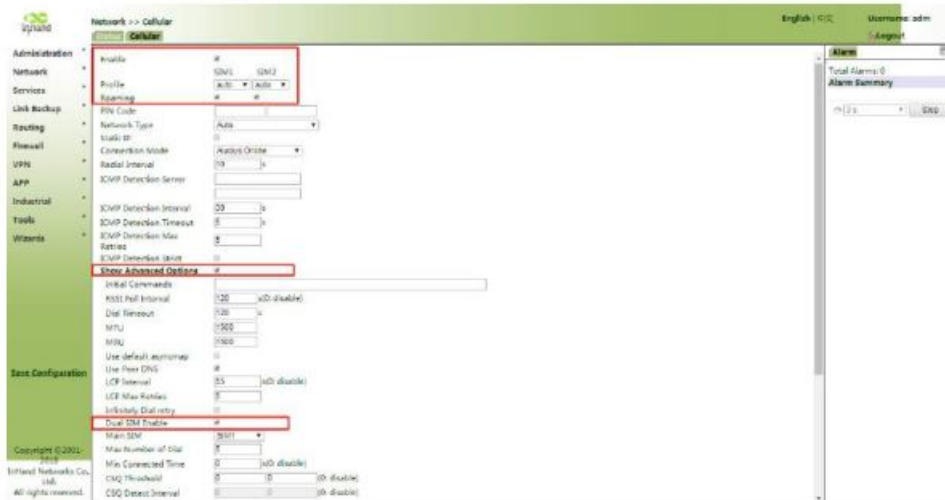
InHand

Network >> Cellular

Status Cellular

English | 中文

Username: adm

Logout

Administration

Network

Services

Link Backup

Routing

Firewall

VPN

APP

Industrial

Tools

Wizards

Save Configuration

Copyright © 2001-2019 InHand Networks Co., Ltd. All rights reserved.

Enable

SIM1 SIM2

Profile Auto Auto

Roaming

PIN Code

Network Type Auto

Static IP

Connection Mode Always Online

Redial Interval 10 s

ICMP Detection Server

ICMP Detection Interval 30 s

ICMP Detection Timeout 5 s

ICMP Detection Max Retries 5

ICMP Detection Strict

Show Advanced Options

Initial Commands

RSSI Poll Interval 120 s(0: disable)

Dial Timeout 120 s

MTU 1500

MRU 1500

Use default asyncmap

Use Peer DNS

LCP Interval 55 s(0: disable)

LCP Max Retries 5

Infinitely Dial retry

Dual SIM Enable

Main SIM SIM1

Max Number of Dial 5

Min Connected Time 0 s(0: disable)

CSQ Threshold 0 0 (0: disable)

CSQ Detect Interval 0 (0: disable)

Alarm

Total Alarms: 0

Alarm Summary

Stop